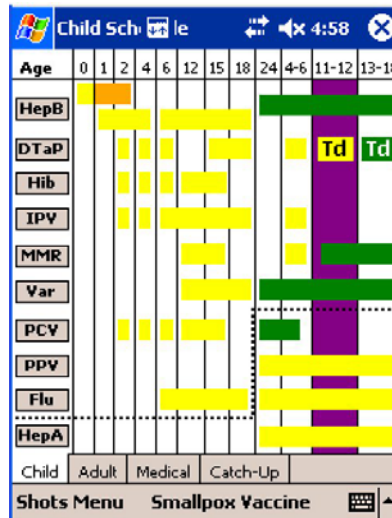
Child Sch le 4:58

| Age | 0 | 1 | 2 | 4 | 6 | 12 | 15 | 18 | 24 | 4-6 | 11-12 | 13-1 |
|---|---|---|---|---|---|---|---|---|---|---|---|---|
| HepB | | | | | | | | | | | | |
| DTaP | | | | | | | | | | | Td | Td |
| Hib | | | | | | | | | | | | |
| IPV | | | | | | | | | | | | |
| MMR | | | | | | | | | | | | |
| Var | | | | | | | | | | | | |
| PCV | | | | | | | | | | | | |
| PPV | | | | | | | | | | | | |
| Flu | | | | | | | | | | | | |
| HepA | | | | | | | | | | | | |

Child Adult Medical Catch-Up

Shots Menu Smallpox Vaccine